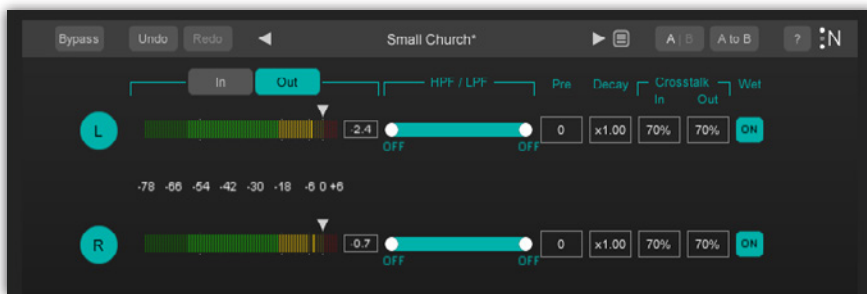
Bypass Undo Redo ◀ Small Church* ▶ A | B A to B ? N

In Out HPF / LPF Pre Decay Crosstalk In Out Wet

L -2.4 OFF OFF 0 x1.00 70% 70% ON

-78 -66 -54 -42 -30 -18 -6 0 +6

R -0.7 OFF OFF 0 x1.00 70% 70% ON